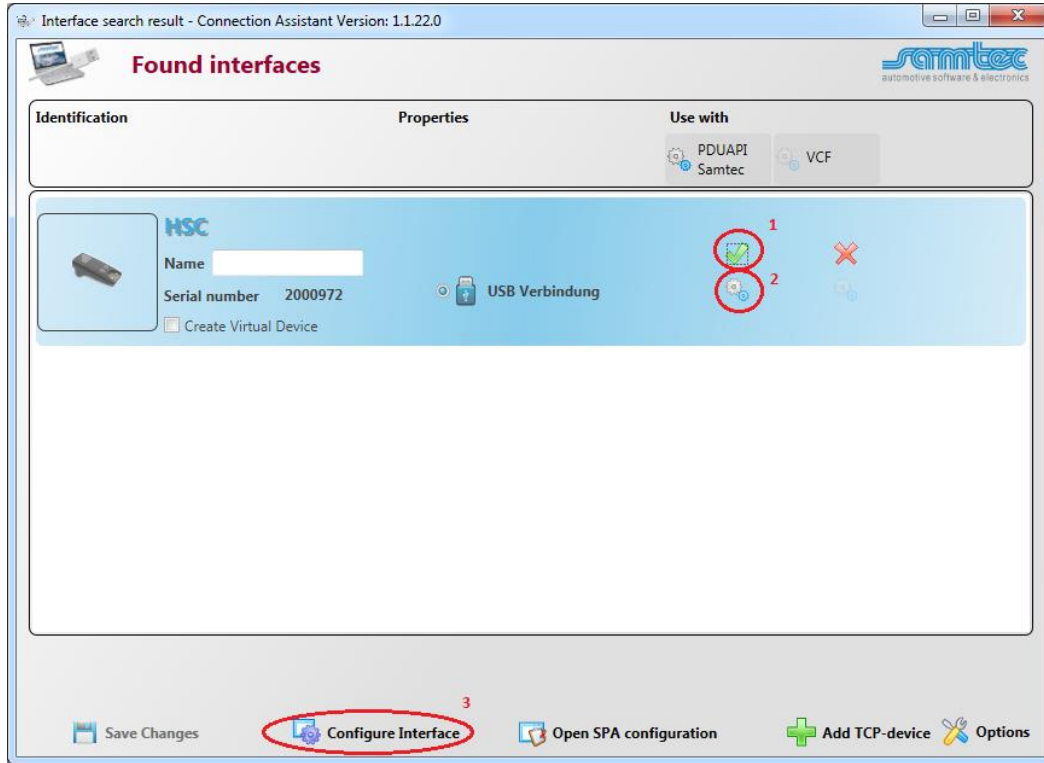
Interface search result - Connection Assistant Version: 1.1.22.0

Found interfaces

samtec
automotive software & electronics

Identification

Properties

Use with

PDUAPI Samtec

VCF

HSC

Name

Serial number 2000972

Create Virtual Device

USB Verbindung

1

2

3

Save Changes

Configure Interface

Open SPA configuration

Add TCP-device

Options